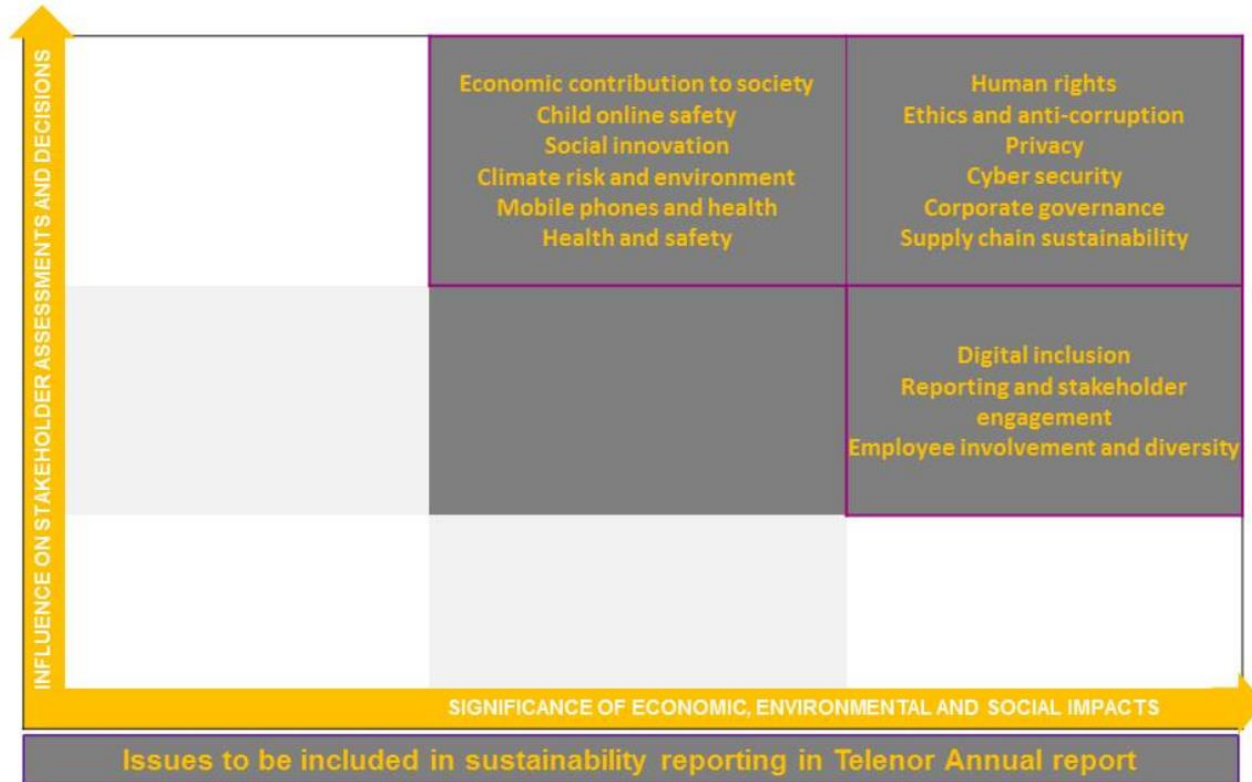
INFLUENCE ON STAKEHOLDER ASSESSMENTS AND DECISIONS

Economic contribution to society
Child online safety
Social innovation
Climate risk and environment
Mobile phones and health
Health and safety

Human rights
Ethics and anti-corruption
Privacy
Cyber security
Corporate governance
Supply chain sustainability

Digital inclusion
Reporting and stakeholder engagement
Employee involvement and diversity

SIGNIFICANCE OF ECONOMIC, ENVIRONMENTAL AND SOCIAL IMPACTS

Issues to be included in sustainability reporting in Telenor Annual report